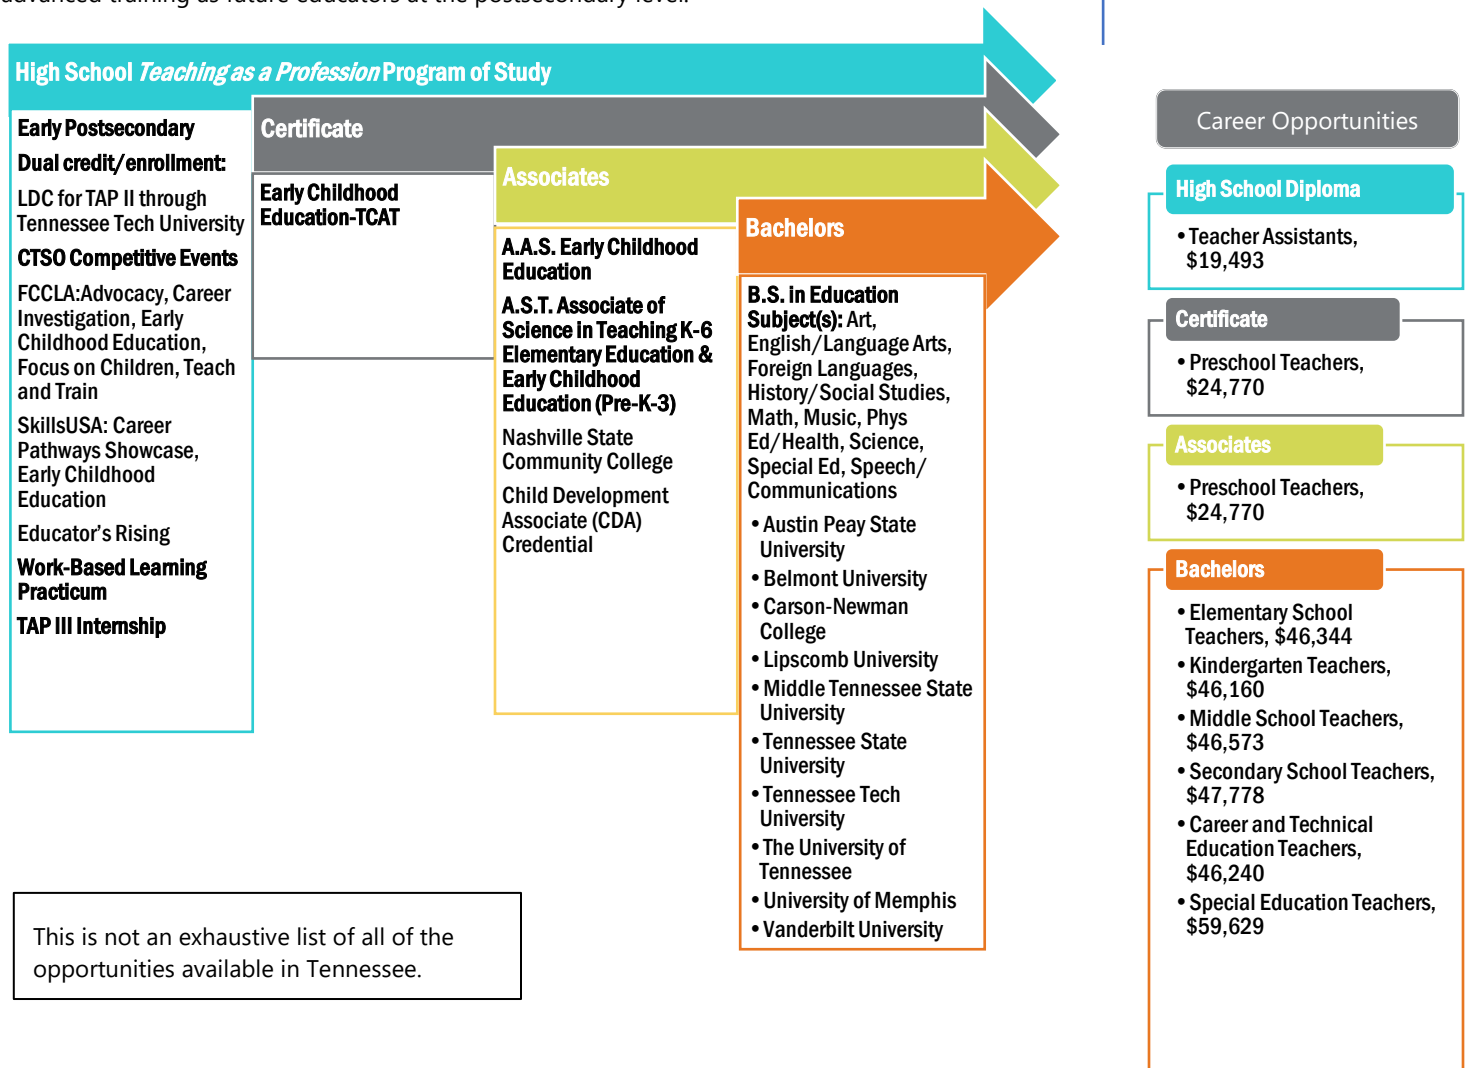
advanced training as future educators at the postsecondary level.

High School Teaching as a Profession Program of Study

Early Postsecondary

Dual credit/enrollment:

LDC for TAP II through Tennessee Tech University

CTSO Competitive Events

FCCLA:Advocacy, Career Investigation, Early Childhood Education, Focus on Children, Teach and Train

SkillsUSA: Career Pathways Showcase, Early Childhood Education

Educator's Rising

Work-Based Learning Practicum

TAP III Internship

Certificate

Early Childhood Education-TCAT

Associates

A.A.S. Early Childhood Education

A.S.T. Associate of Science in Teaching K-6 Elementary Education & Early Childhood Education (Pre-K-3)

Nashville State Community College

Child Development Associate (CDA) Credential

Bachelors

B.S. in Education Subject(s): Art, English/Language Arts, Foreign Languages, History/Social Studies, Math, Music, Phys Ed/Health, Science, Special Ed, Speech/ Communications

• Austin Peay State University
• Belmont University
• Carson-Newman College
• Lipscomb University
• Middle Tennessee State University
• Tennessee State University
• Tennessee Tech University
• The University of Tennessee
• University of Memphis
• Vanderbilt University

This is not an exhaustive list of all of the opportunities available in Tennessee.

Career Opportunities

High School Diploma

• Teacher Assistants, $19,493

Certificate

• Preschool Teachers, $24,770

Associates

• Preschool Teachers, $24,770

Bachelors

• Elementary School Teachers, $46,344
• Kindergarten Teachers, $46,160
• Middle School Teachers, $46,573
• Secondary School Teachers, $47,778
• Career and Technical Education Teachers, $46,240
• Special Education Teachers, $59,629